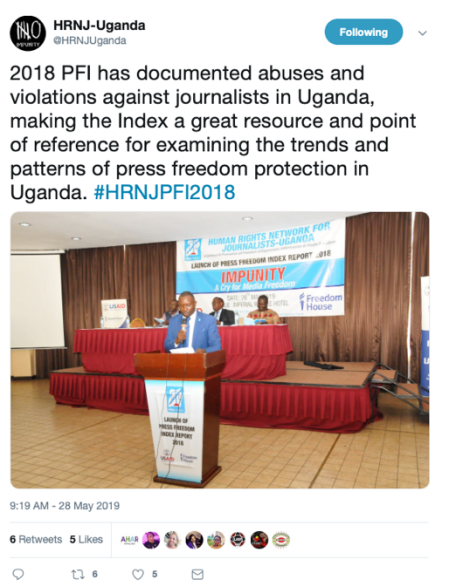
NO IMPUNITY

HRNJ-Uganda
@HRNJUganda

Following

2018 PFI has documented abuses and violations against journalists in Uganda, making the Index a great resource and point of reference for examining the trends and patterns of press freedom protection in Uganda. #HRNJPFI2018

HUMAN RIGHTS NETWORK FOR JOURNALISTS-UGANDA

LAUNCH OF PRESS FREEDOM INDEX REPORT 2018

IMPUNITY
A Cry for Media Freedom

Freedom House

USAID

LAUNCH OF PRESS FREEDOM INDEX REPORT 2018

9:19 AM - 28 May 2019

6 Retweets 5 Likes

6 5